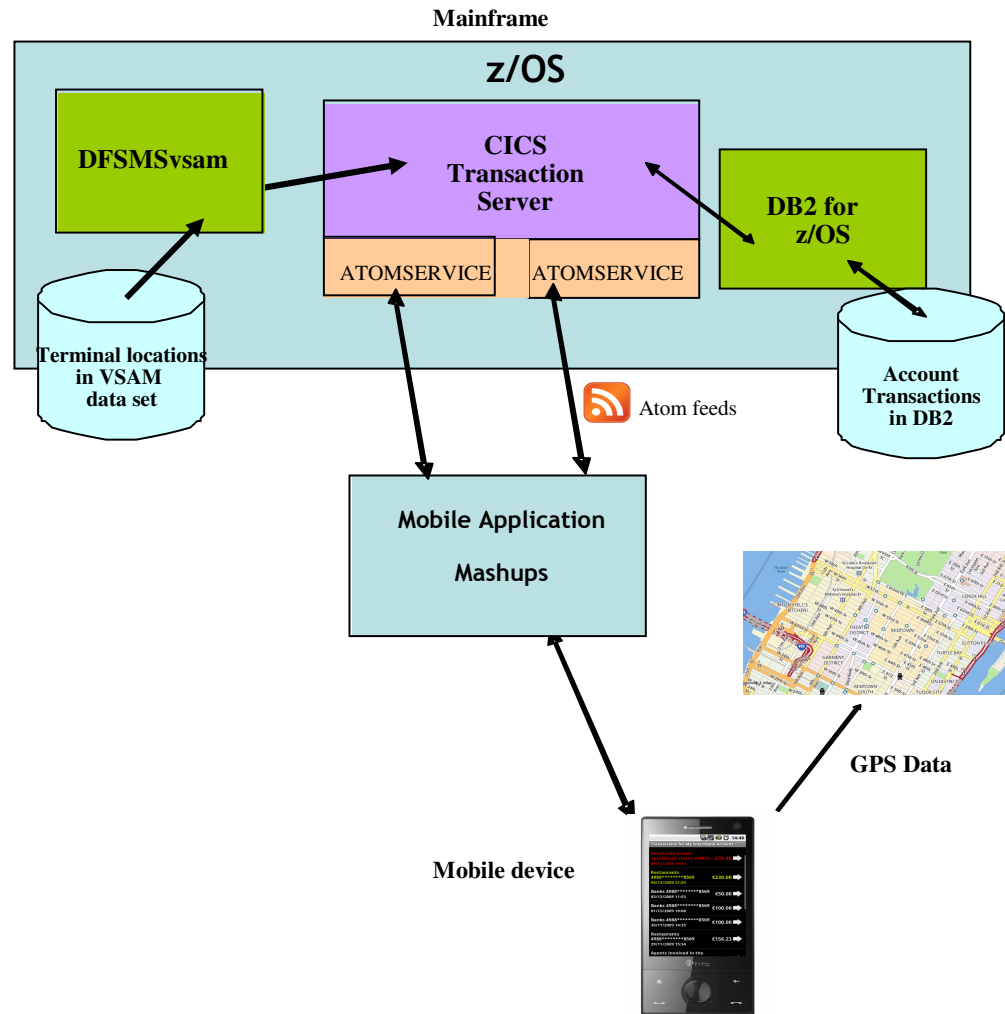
Mainframe

z/OS

DFSMSvsam

CICS Transaction Server

ATOMSERVICE

ATOMSERVICE

DB2 for z/OS

Terminal locations in VSAM data set

Atom feeds

Account Transactions in DB2

Mobile Application

Mashups

GPS Data

Mobile device